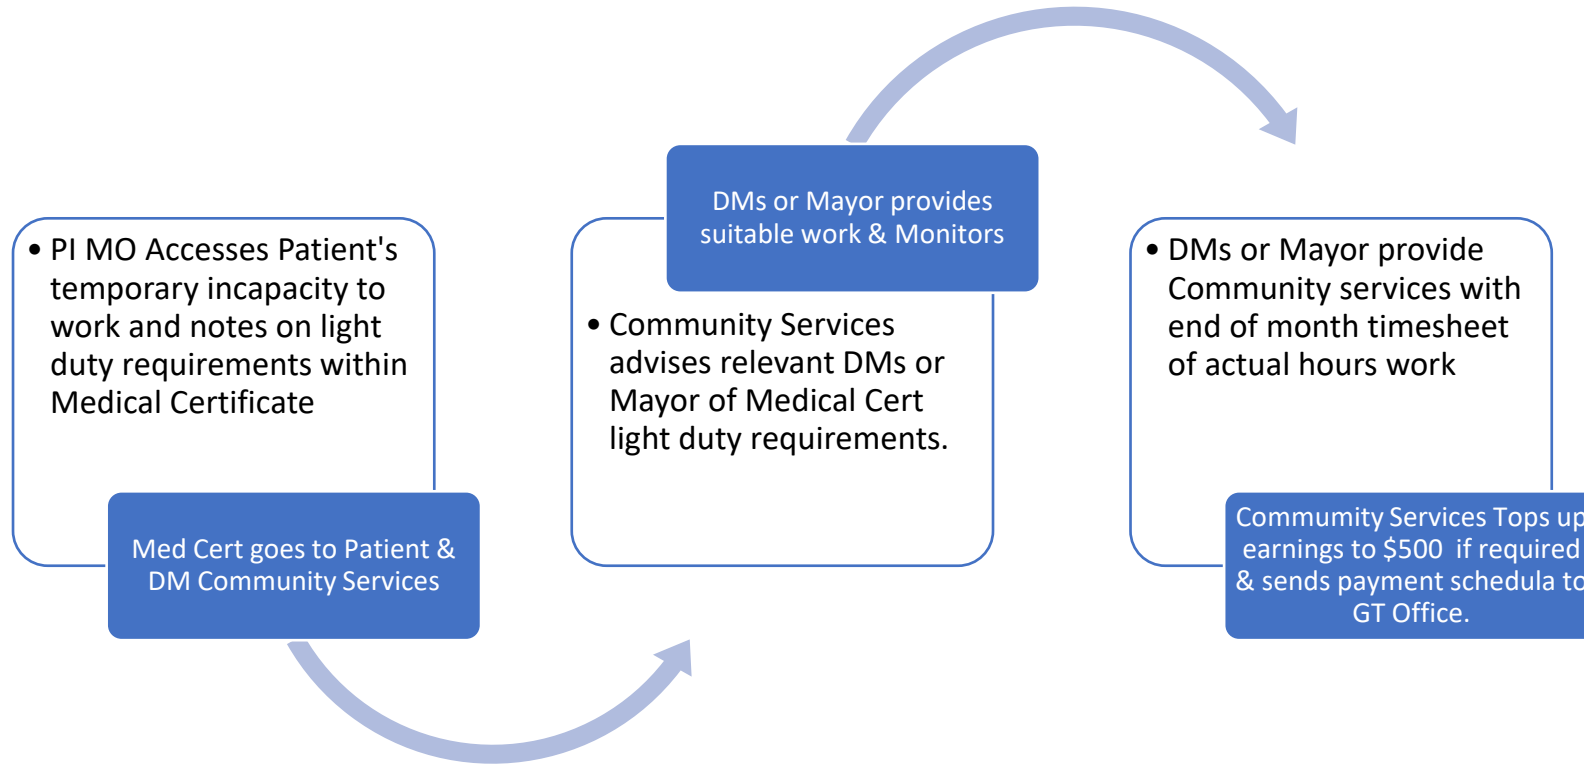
• PI MO Accesses Patient's temporary incapacity to work and notes on light duty requirements within Medical Certificate

Med Cert goes to Patient & DM Community Services

DMs or Mayor provides suitable work & Monitors

• Community Services advises relevant DMs or Mayor of Medical Cert light duty requirements.

• DMs or Mayor provide Community services with end of month timesheet of actual hours work

Community Services Tops up earnings to $500 if required & sends payment schedula to GT Office.